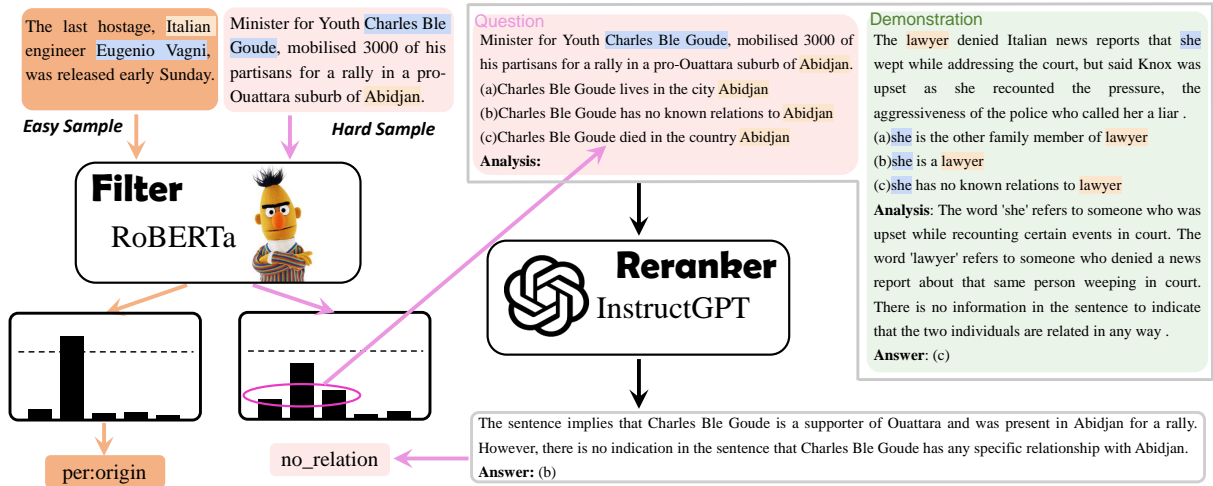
The last hostage, Italian engineer Eugenio Vagni, was released early Sunday.

Minister for Youth Charles Ble Goude, mobilised 3000 of his partisans for a rally in a pro-Ouattara suburb of Abidjan.

Easy Sample

Hard Sample

Filter

RoBERTa

per:origin

no_relation

Question

Minister for Youth Charles Ble Goude, mobilised 3000 of his partisans for a rally in a pro-Ouattara suburb of Abidjan.
(a)Charles Ble Goude lives in the city Abidjan
(b)Charles Ble Goude has no known relations to Abidjan
(c)Charles Ble Goude died in the country Abidjan
Analysis:

Reranker

InstructGPT

Demonstration

The lawyer denied Italian news reports that she wept while addressing the court, but said Knox was upset as she recounted the pressure, the aggressiveness of the police who called her a liar .
(a)she is the other family member of lawyer
(b)she is a lawyer
(c)she has no known relations to lawyer
Analysis: The word 'she' refers to someone who was upset while recounting certain events in court. The word 'lawyer' refers to someone who denied a news report about that same person weeping in court. There is no information in the sentence to indicate that the two individuals are related in any way .
Answer: (c)

The sentence implies that Charles Ble Goude is a supporter of Ouattara and was present in Abidjan for a rally. However, there is no indication in the sentence that Charles Ble Goude has any specific relationship with Abidjan.
Answer: (b)